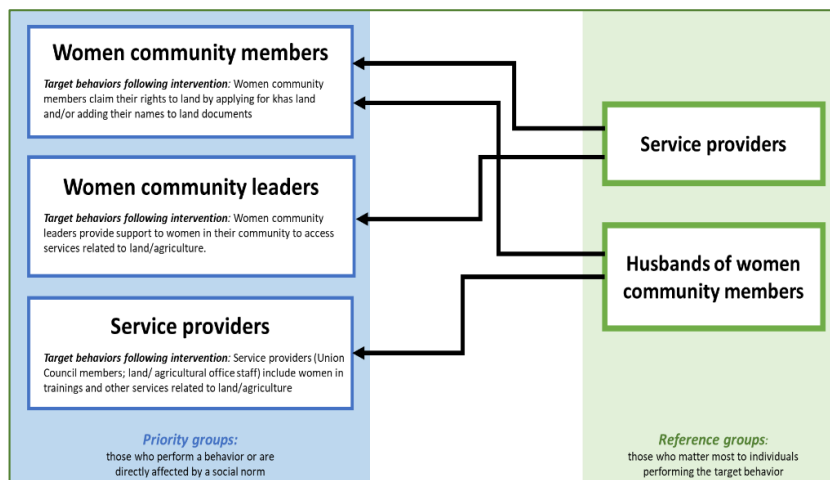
Women community members

*Target behaviors following intervention:* Women community members claim their rights to land by applying for khas land and/or adding their names to land documents

Women community leaders

*Target behaviors following intervention:* Women community leaders provide support to women in their community to access services related to land/agriculture.

Service providers

*Target behaviors following intervention:* Service providers (Union Council members; land/ agricultural office staff) include women in trainings and other services related to land/agriculture

Priority groups:
those who perform a behavior or are directly affected by a social norm

Service providers

Husbands of women community members

Reference groups:
those who matter most to individuals performing the target behavior